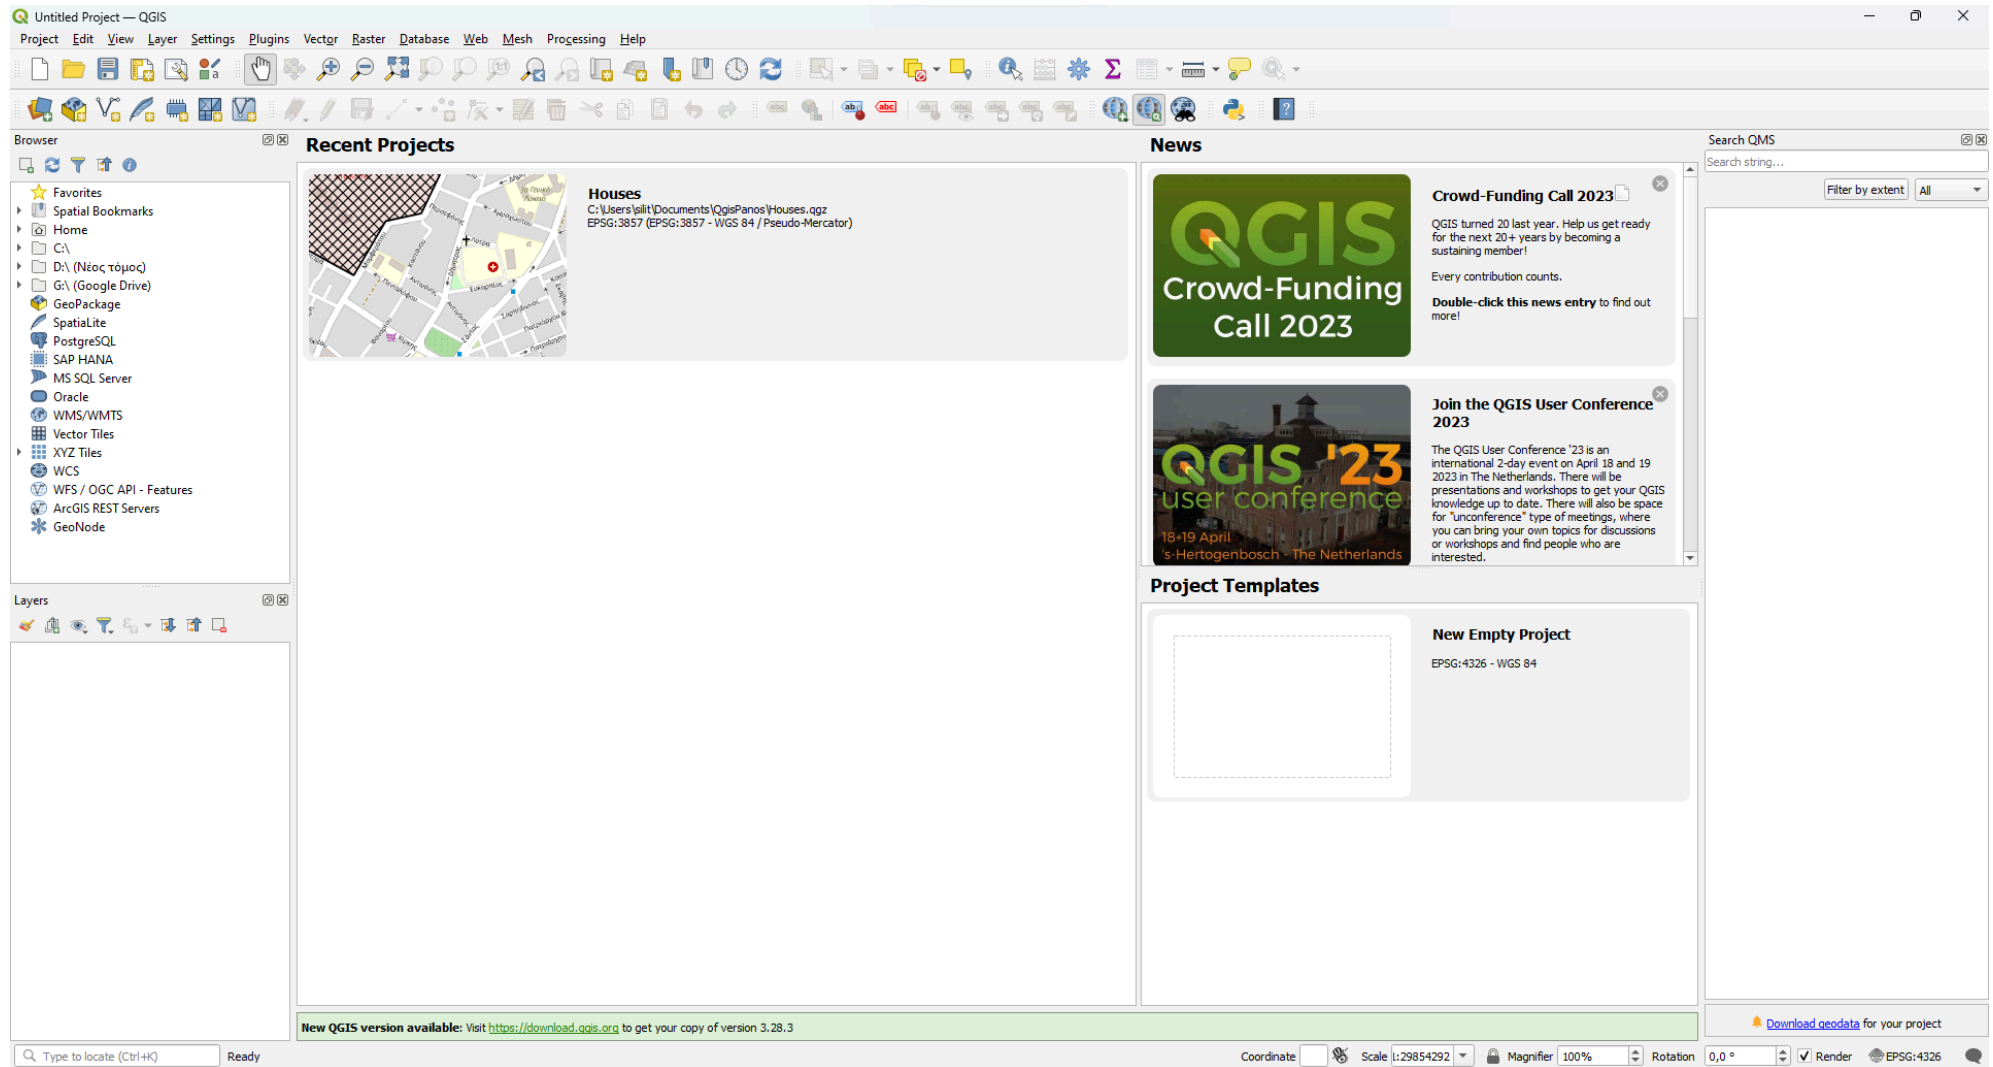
Untitled Project — QGIS

Project Edit View Layer Settings Plugins Vector Raster Database Web Mesh Processing Help

Browser

Favorites
Spatial Bookmarks
Home
C:\
D:\ (Νέος τόμος)
G:\ (Google Drive)
GeoPackage
SpatiaLite
PostgreSQL
SAP HANA
MS SQL Server
Oracle
WMS/WMTS
Vector Tiles
XYZ Tiles
WCS
WFS / OGC API - Features
ArcGIS REST Servers
GeoNode

Layers

Recent Projects

Houses
C:\Users\silt\Documents\QgisPanos\Houses.qgz
EPSG:3857 (EPSG:3857 - WGS 84 / Pseudo-Mercator)

News

QGIS Crowd-Funding Call 2023

Crowd-Funding Call 2023

QGIS turned 20 last year. Help us get ready for the next 20+ years by becoming a sustaining member!

Every contribution counts.

Double-click this news entry to find out more!

QGIS '23 user conference 18+19 April 's-Hertogenbosch - The Netherlands

Join the QGIS User Conference 2023

The QGIS User Conference '23 is an international 2-day event on April 18 and 19 2023 in The Netherlands. There will be presentations and workshops to get your QGIS knowledge up to date. There will also be space for "unconference" type of meetings, where you can bring your own topics for discussions or workshops and find people who are interested.

Project Templates

New Empty Project
EPSG:4326 - WGS 84

Search QMS
Search string...
Filter by extent All

Download geodata for your project

New QGIS version available: Visit https://download.qgis.org to get your copy of version 3.28.3

Type to locate (Ctrl+K) Ready Coordinate Scale 1:29854292 Magnifier 100% Rotation 0,0 ° Render EPSG:4326